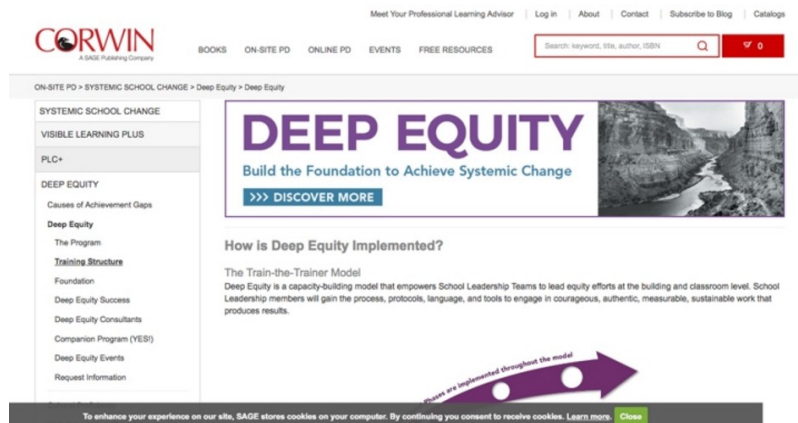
Meet Your Professional Learning Advisor | Log in | About | Contact | Subscribe to Blog | Catalogs

CORWIN
A SAGE Publishing Company

BOOKS ON-SITE PD ONLINE PD EVENTS FREE RESOURCES

Search: keyword, title, author, ISBN

0

ON-SITE PD > SYSTEMIC SCHOOL CHANGE > Deep Equity > Deep Equity

SYSTEMIC SCHOOL CHANGE
VISIBLE LEARNING PLUS
PLC+
DEEP EQUITY
Causes of Achievement Gaps
Deep Equity
The Program
Training Structure
Foundation
Deep Equity Success
Deep Equity Consultants
Companion Program (YES!)
Deep Equity Events
Request Information

DEEP EQUITY
Build the Foundation to Achieve Systemic Change
>>> DISCOVER MORE

How is Deep Equity Implemented?

The Train-the-Trainer Model
Deep Equity is a capacity-building model that empowers School Leadership Teams to lead equity efforts at the building and classroom level. School Leadership members will gain the process, protocols, language, and tools to engage in courageous, authentic, measurable, sustainable work that produces results.

Phases are implemented throughout the model

To enhance your experience on our site, SAGE stores cookies on your computer. By continuing you consent to receive cookies. Learn more. Close